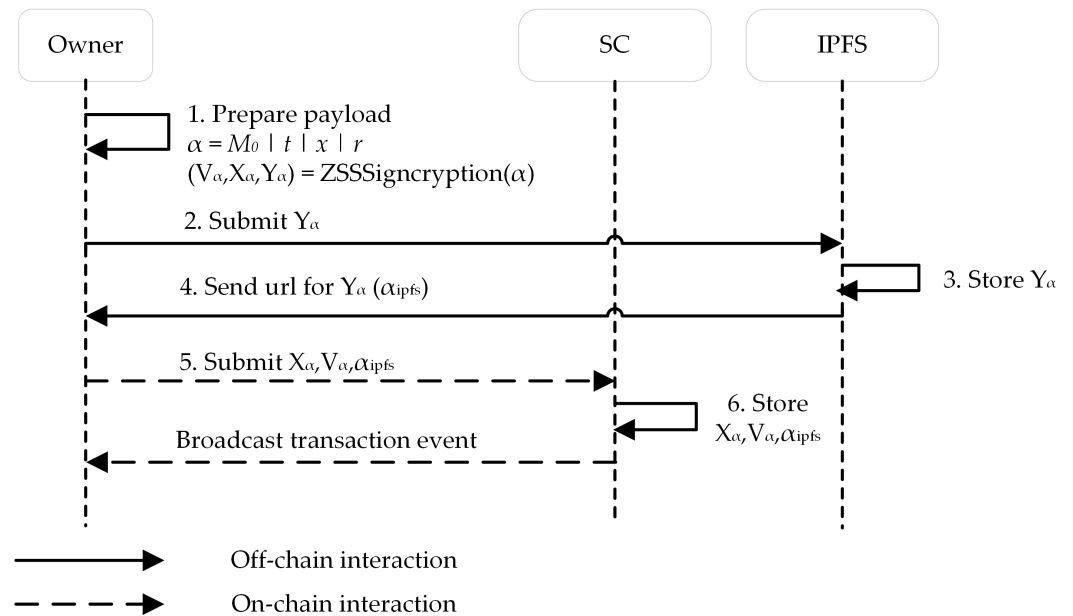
Owner

SC

IPFS

1. Prepare payload
$\alpha = M_0 \mid t \mid x \mid r$
$(V_\alpha, X_\alpha, Y_\alpha)$ = ZSSSigncryption($\alpha$)

2. Submit $Y_\alpha$

3. Store $Y_\alpha$

4. Send url for $Y_\alpha$ ($\alpha_{ipfs}$)

5. Submit $X_\alpha, V_\alpha, \alpha_{ipfs}$

6. Store
$X_\alpha, V_\alpha, \alpha_{ipfs}$

Broadcast transaction event

Off-chain interaction

On-chain interaction